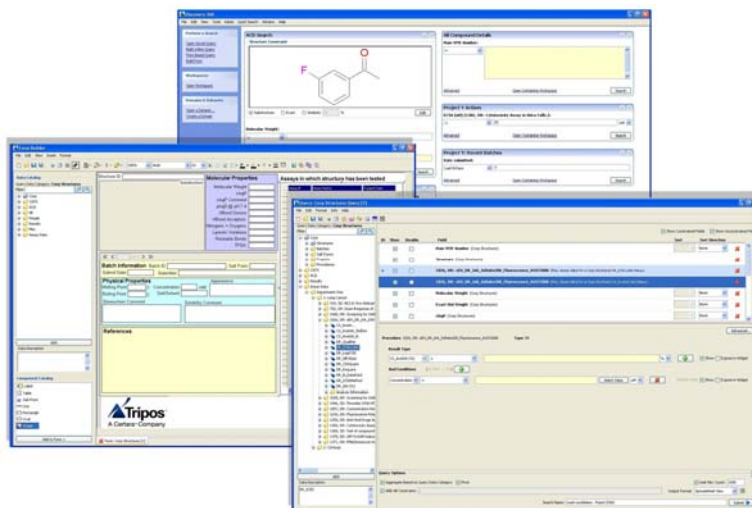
Discovery Hill

ACD Search

Structure Constraint

O

F

Molecular Weight

Project V Actives

Project V: Recent Batches

Advanced

Search

Form Builder

Data Catalog

Batch Information

Molecular Properties

Molecular Weight

Assays in which structure has been tested

Physical Properties

References

Tripos

A Certara Company

Search Core Structures Query

Field

Show

Double

Sort

Sort Direction

Structure

Molecular Weight

Exact Mol Weight

Advanced

Result Type

Test Conditions

Query Options

Search